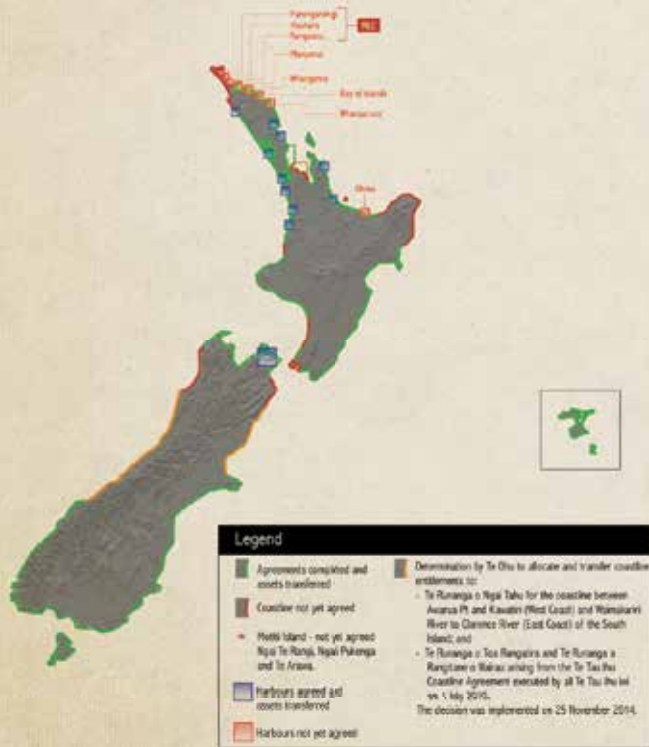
Pakaingaringi Hoohora Rangiawa

TKC

Manganui

Whangaroa

Bay of Islands

Whangaruru

Ohiwa

Legend

Agreements completed and assets transferred

Coastline not yet agreed

Motiti Island - not yet agreed Ngai Te Rangi, Ngati Pukenga and Te Arawa.

Harbours agreed and assets transferred

Harbours not yet agreed

Determination by Te Ohu to allocate and transfer coastline entitlements to:

- Te Runanga o Ngai Tahu for the coastline between Awarua Pt and Kawatiri (West Coast) and Waimakariri River to Clarence River (East Coast) of the South Island; and
- Te Runanga o Toa Rangatira and Te Runanga a Rangitane o Wairau arising from the Te Tau Ihu Coastline Agreement executed by all Te Tau Ihu iwi on 1 July 2010.

The decision was implemented on 25 November 2014.